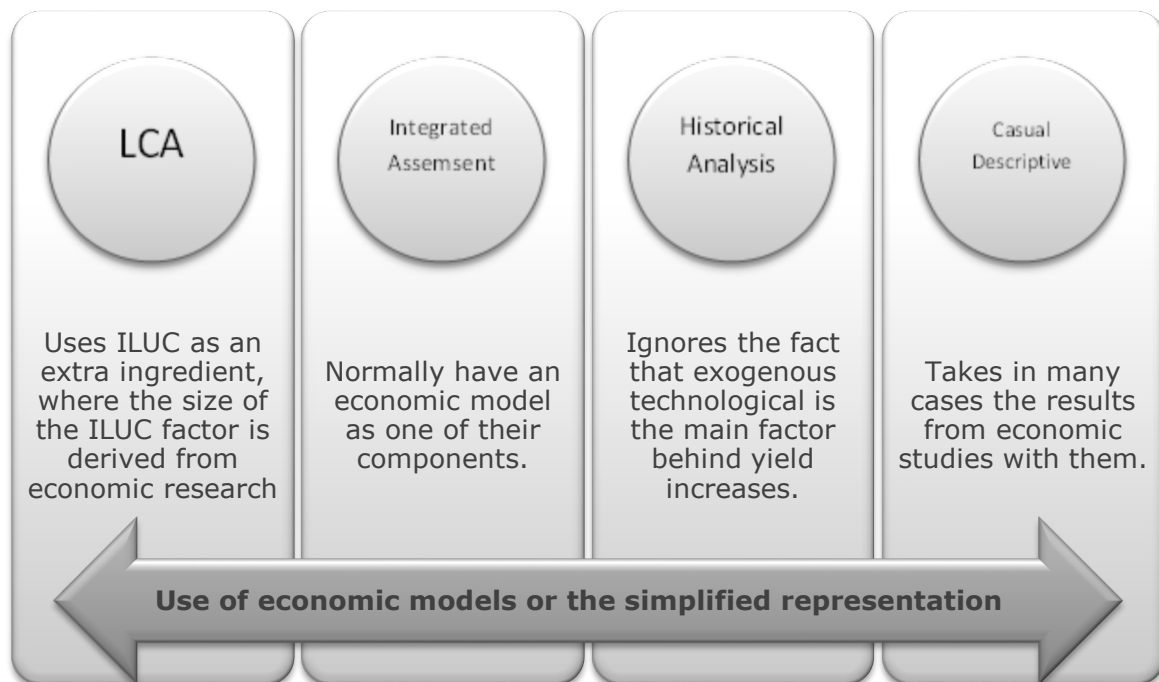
LCA

Uses ILUC as an extra ingredient, where the size of the ILUC factor is derived from economic research

Integrated Assemsent

Normally have an economic model as one of their components.

Historical Analysis

Ignores the fact that exogenous technological is the main factor behind yield increases.

Casual Descriptive

Takes in many cases the results from economic studies with them.

Use of economic models or the simplified representation